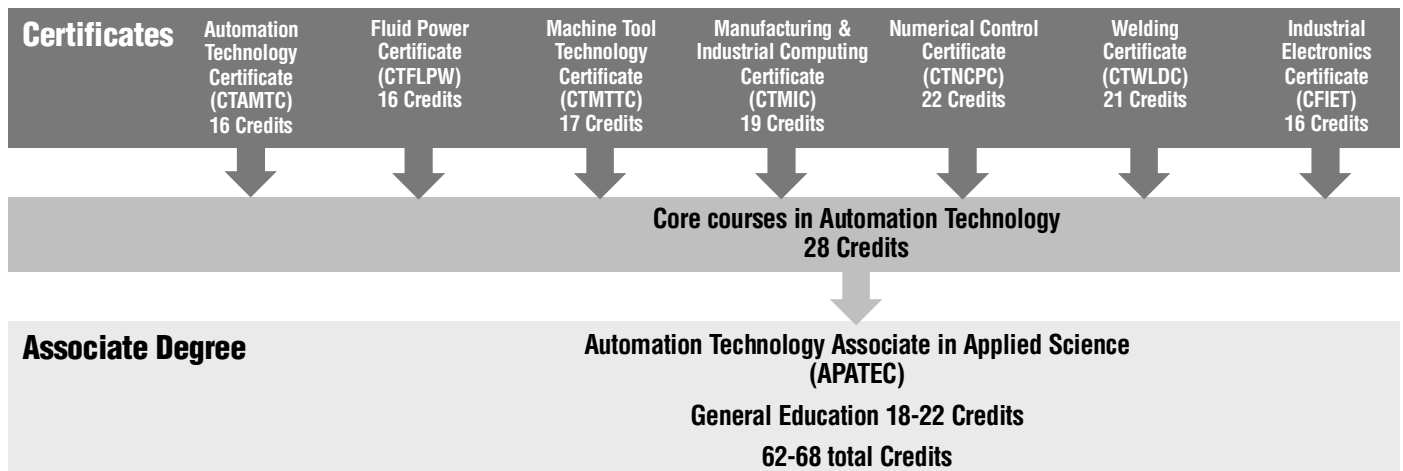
Certificates

Automation Technology Certificate (CTAMTC) 16 Credits

Fluid Power Certificate (CTFLPW) 16 Credits

Machine Tool Technology Certificate (CTMTTC) 17 Credits

Manufacturing & Industrial Computing Certificate (CTMIC) 19 Credits

Numerical Control Certificate (CTNCPC) 22 Credits

Welding Certificate (CTWLDC) 21 Credits

Industrial Electronics Certificate (CFIET) 16 Credits

Core courses in Automation Technology 28 Credits

Associate Degree

Automation Technology Associate in Applied Science (APATEC)

General Education 18-22 Credits

62-68 total Credits